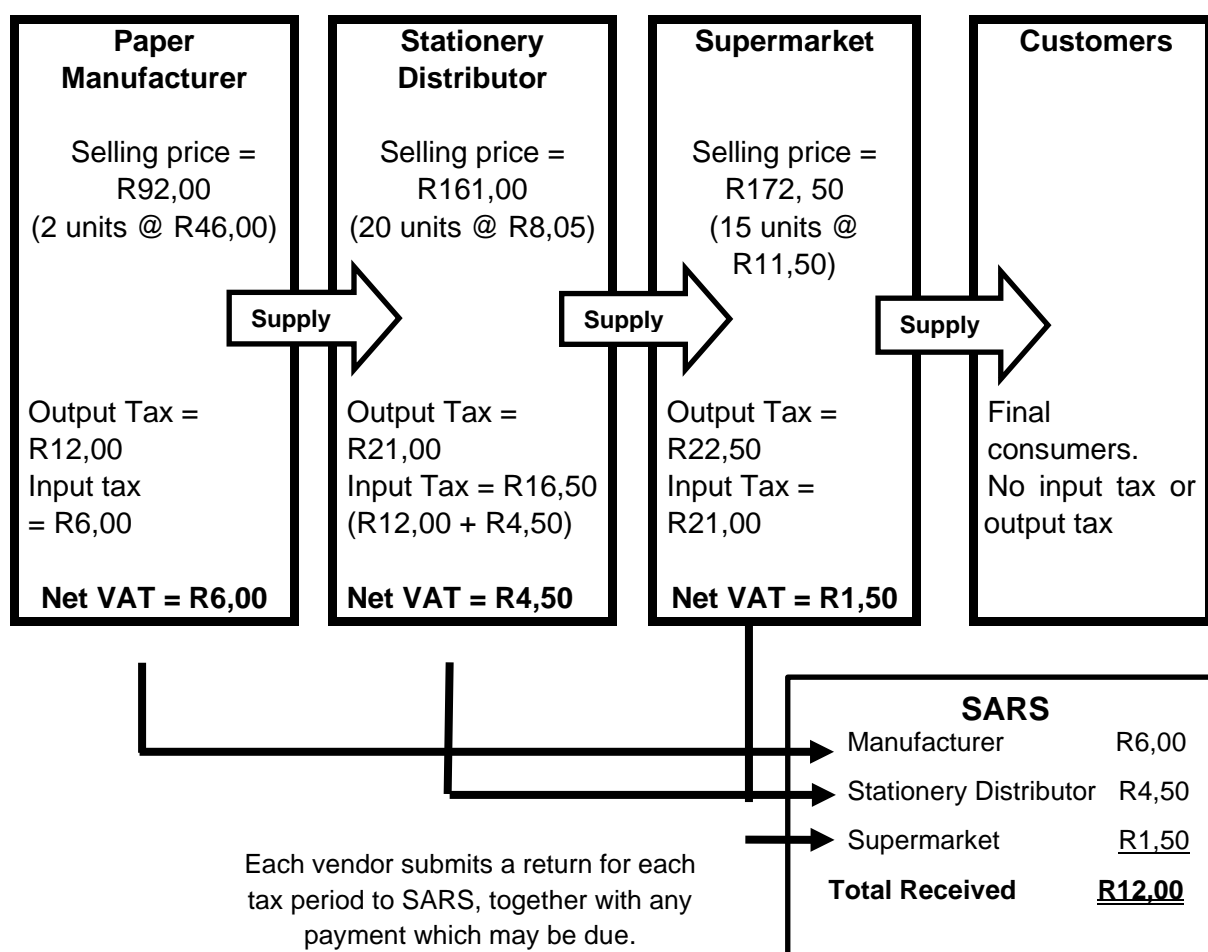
Paper Manufacturer

Selling price = R92,00 (2 units @ R46,00)

Supply

Output Tax = R12,00
Input tax = R6,00

Net VAT = R6,00

Stationery Distributor

Selling price = R161,00 (20 units @ R8,05)

Supply

Output Tax = R21,00
Input Tax = R16,50 (R12,00 + R4,50)

Net VAT = R4,50

Supermarket

Selling price = R172, 50 (15 units @ R11,50)

Supply

Output Tax = R22,50
Input Tax = R21,00

Net VAT = R1,50

Customers

Final consumers.
No input tax or output tax

SARS

| | |
|---|---|
| Manufacturer | R6,00 |
| Stationery Distributor | R4,50 |
| Supermarket | R1,50 |
| **Total Received** | **R12,00** |

Each vendor submits a return for each tax period to SARS, together with any payment which may be due.